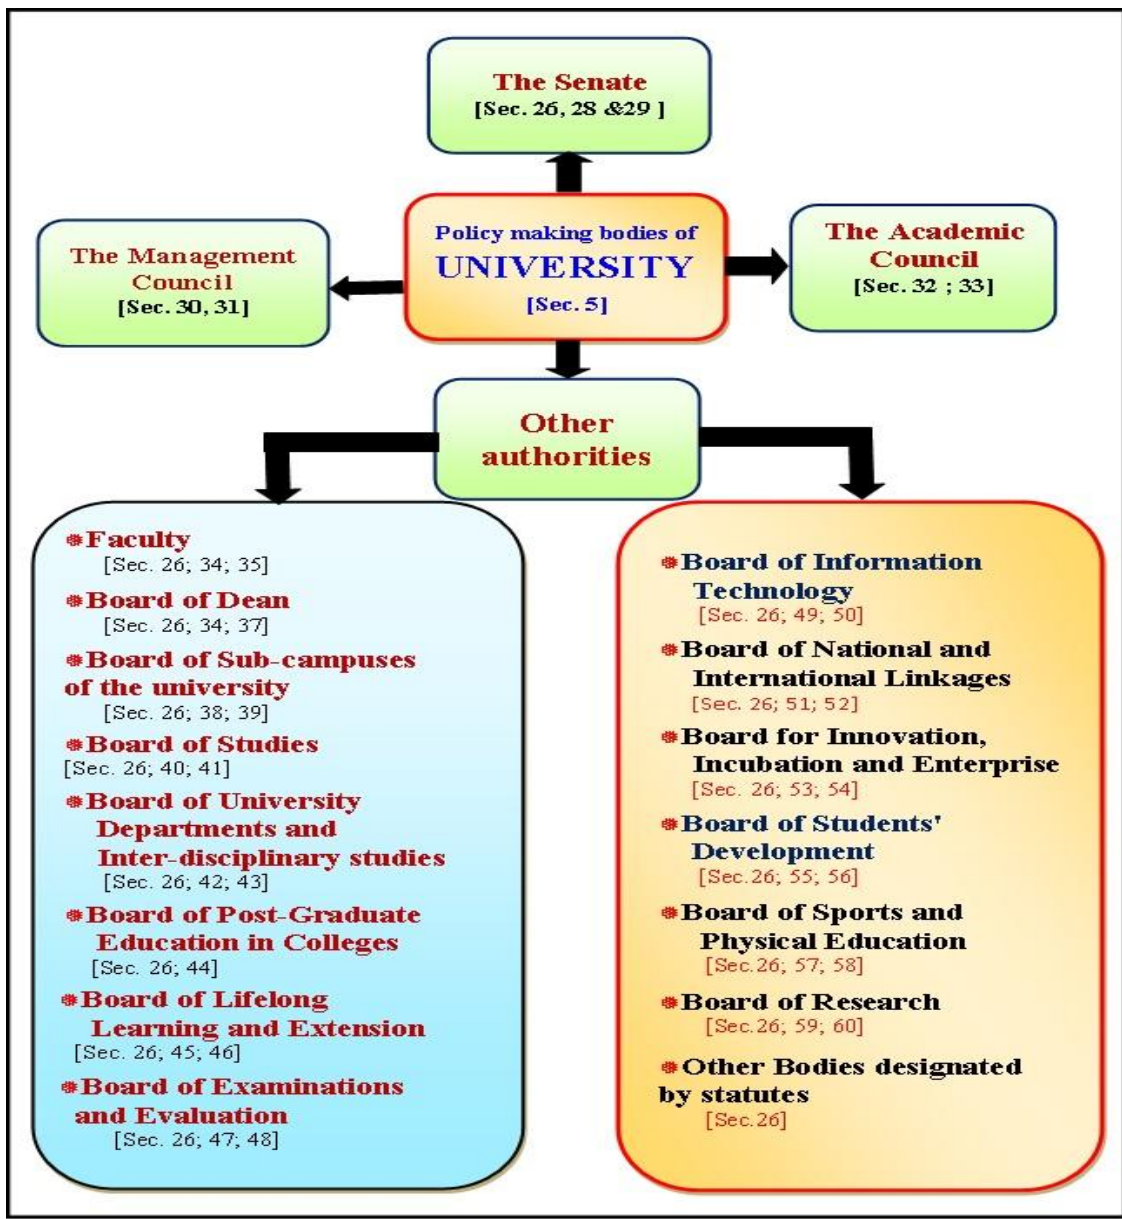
The Senate
[Sec. 26, 28 &29 ]

The Management Council
[Sec. 30, 31]

Policy making bodies of
UNIVERSITY
[Sec. 5]

The Academic Council
[Sec. 32 ; 33]

Other authorities

Faculty
[Sec. 26; 34; 35]

Board of Dean
[Sec. 26; 34; 37]

Board of Sub-campuses of the university
[Sec. 26; 38; 39]

Board of Studies
[Sec. 26; 40; 41]

Board of University Departments and Inter-disciplinary studies
[Sec. 26; 42; 43]

Board of Post-Graduate Education in Colleges
[Sec. 26; 44]

Board of Lifelong Learning and Extension
[Sec. 26; 45; 46]

Board of Examinations and Evaluation
[Sec. 26; 47; 48]

Board of Information Technology
[Sec. 26; 49; 50]

Board of National and International Linkages
[Sec. 26; 51; 52]

Board for Innovation, Incubation and Enterprise
[Sec. 26; 53; 54]

Board of Students' Development
[Sec.26; 55; 56]

Board of Sports and Physical Education
[Sec.26; 57; 58]

Board of Research
[Sec.26; 59; 60]

Other Bodies designated by statutes
[Sec.26]